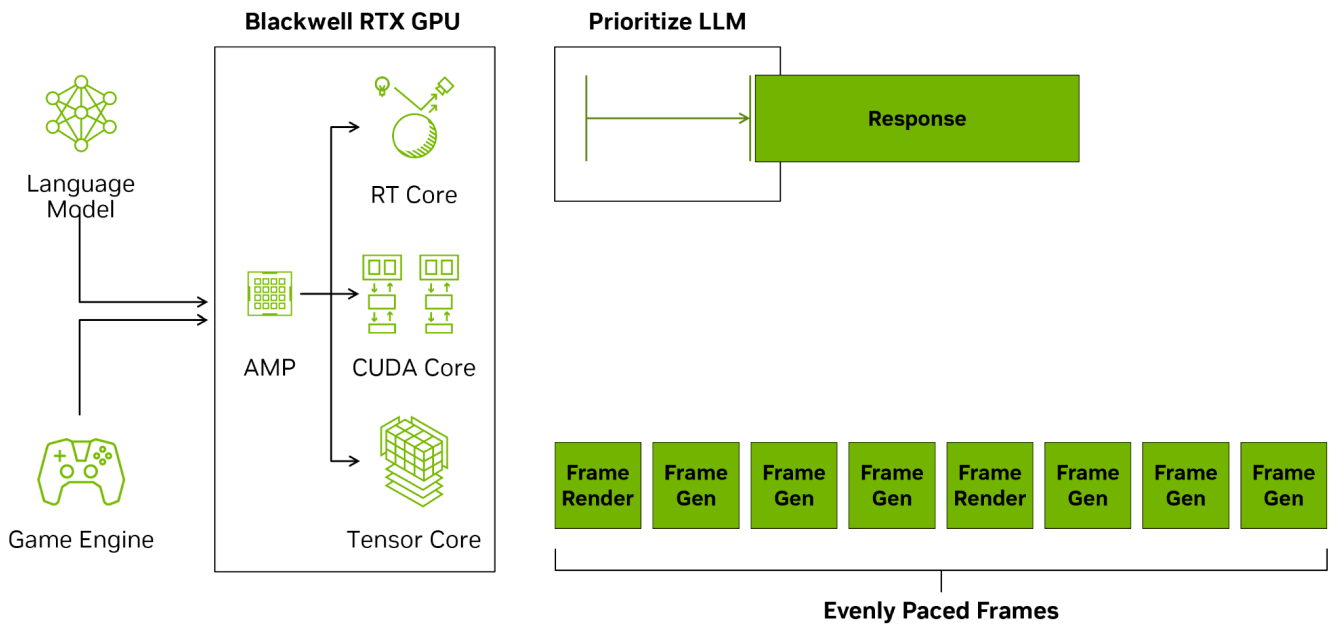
Blackwell RTX GPU

Prioritize LLM

Language Model

Game Engine

AMP

RT Core

CUDA Core

Tensor Core

Response

| Frame Render | Frame Gen | Frame Gen | Frame Gen | Frame Render | Frame Gen | Frame Gen | Frame Gen |
|---|---|---|---|---|---|---|---|

Evenly Paced Frames